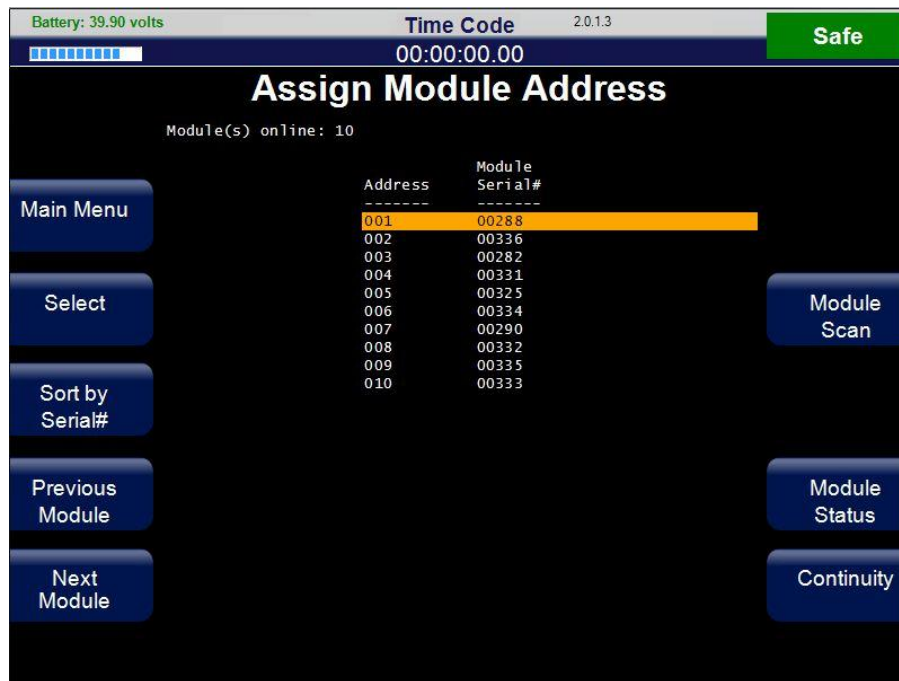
Battery: 39.90 volts

Time Code

2.0.1.3

00:00:00.00

Safe

Assign Module Address

Module(s) online: 10

| Address | Module Serial# |
|---|---|
| ------- | ------- |
| 001 | 00288 |
| 002 | 00336 |
| 003 | 00282 |
| 004 | 00331 |
| 005 | 00325 |
| 006 | 00334 |
| 007 | 00290 |
| 008 | 00332 |
| 009 | 00335 |
| 010 | 00333 |

Main Menu

Select

Sort by Serial#

Previous Module

Next Module

Module Scan

Module Status

Continuity